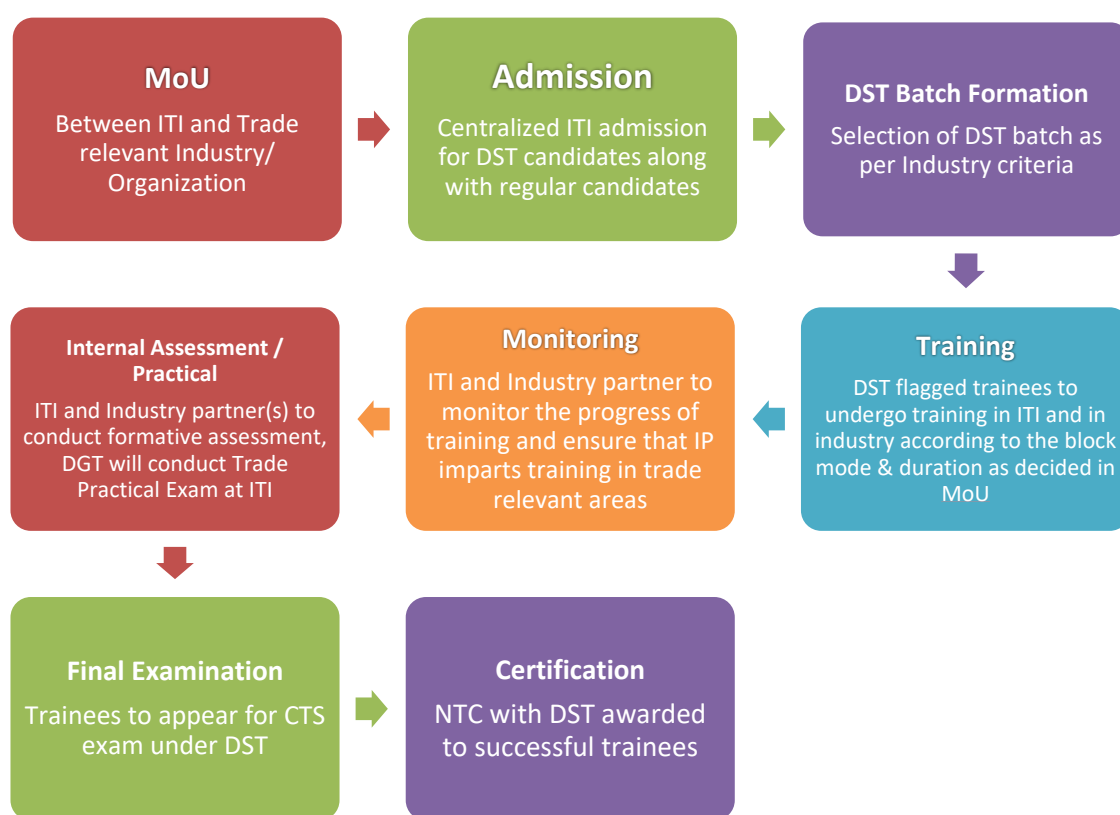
MoU

Between ITI and Trade relevant Industry/ Organization

Admission

Centralized ITI admission for DST candidates along with regular candidates

DST Batch Formation

Selection of DST batch as per Industry criteria

Training

DST flagged trainees to undergo training in ITI and in industry according to the block mode & duration as decided in MoU

Monitoring

ITI and Industry partner to monitor the progress of training and ensure that IP imparts training in trade relevant areas

Internal Assessment / Practical

ITI and Industry partner(s) to conduct formative assessment, DGT will conduct Trade Practical Exam at ITI

Final Examination

Trainees to appear for CTS exam under DST

Certification

NTC with DST awarded to successful trainees